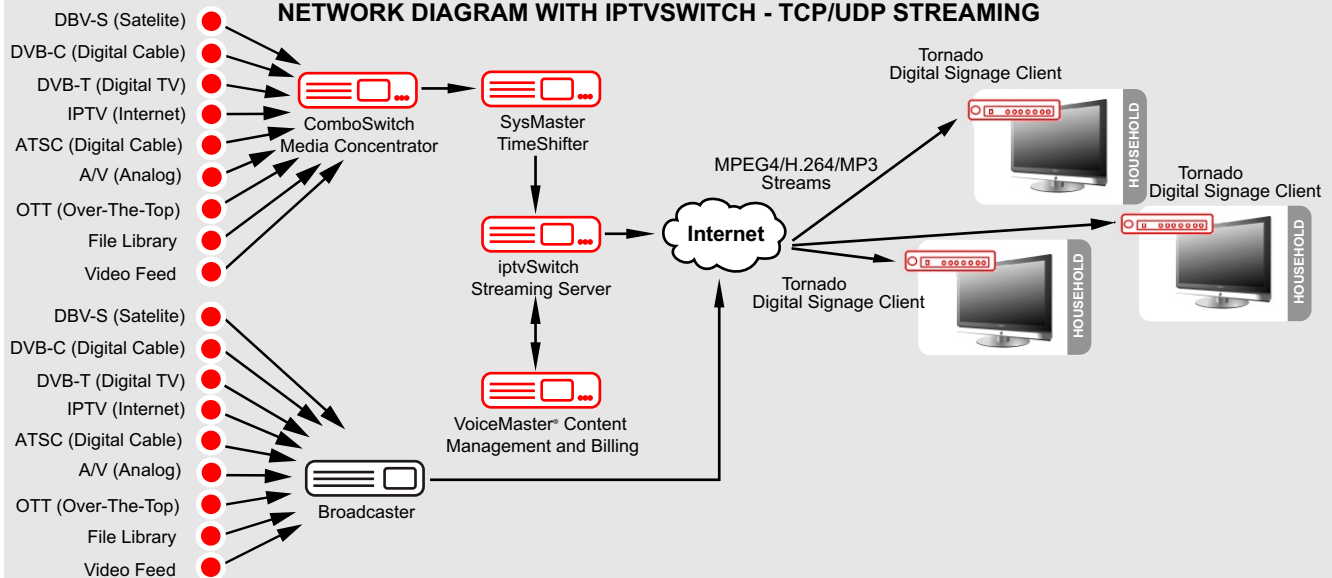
NETWORK DIAGRAM WITH IPTVSWITCH - TCP/UDP STREAMING

DBV-S (Satelite)
DVB-C (Digital Cable)
DVB-T (Digital TV)
IPTV (Internet)
ATSC (Digital Cable)
A/V (Analog)
OTT (Over-The-Top)
File Library
Video Feed

ComboSwitch
Media Concentrator

SysMaster
TimeShifter

iptvSwitch
Streaming Server

VoiceMaster® Content
Management and Billing

Internet

MPEG4/H.264/MP3
Streams

Tornado
Digital Signage Client

HOUSEHOLD

Tornado
Digital Signage Client

HOUSEHOLD

Tornado
Digital Signage Client

HOUSEHOLD

DBV-S (Satelite)
DVB-C (Digital Cable)
DVB-T (Digital TV)
IPTV (Internet)
ATSC (Digital Cable)
A/V (Analog)
OTT (Over-The-Top)
File Library
Video Feed

Broadcaster